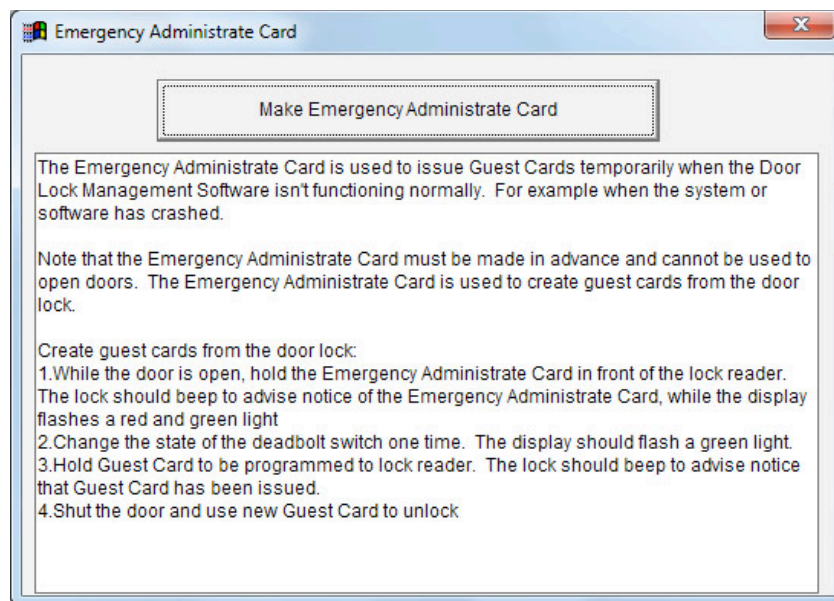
Emergency Administrate Card

X

Make Emergency Administrate Card

The Emergency Administrate Card is used to issue Guest Cards temporarily when the Door Lock Management Software isn't functioning normally. For example when the system or software has crashed.

Note that the Emergency Administrate Card must be made in advance and cannot be used to open doors. The Emergency Administrate Card is used to create guest cards from the door lock.

Create guest cards from the door lock:
1.While the door is open, hold the Emergency Administrate Card in front of the lock reader. The lock should beep to advise notice of the Emergency Administrate Card, while the display flashes a red and green light
2.Change the state of the deadbolt switch one time. The display should flash a green light.
3.Hold Guest Card to be programmed to lock reader. The lock should beep to advise notice that Guest Card has been issued.
4.Shut the door and use new Guest Card to unlock